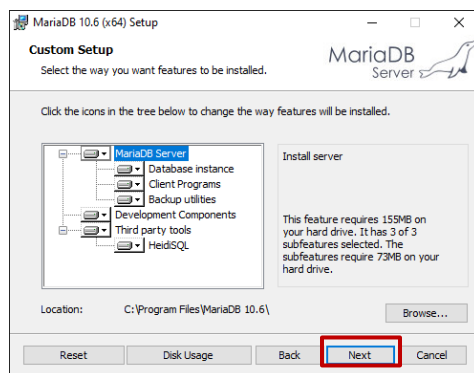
MariaDB 10.6 (x64) Setup

Custom Setup

Select the way you want features to be installed.

MariaDB Server

Click the icons in the tree below to change the way features will be installed.

MariaDB Server
Database instance
Client Programs
Backup utilities
Development Components
Third party tools
HeidiSQL

Install server

This feature requires 155MB on your hard drive. It has 3 of 3 subfeatures selected. The subfeatures require 73MB on your hard drive.

Location: C:\Program Files\MariaDB 10.6\

Browse...

Reset
Disk Usage
Back
Next
Cancel